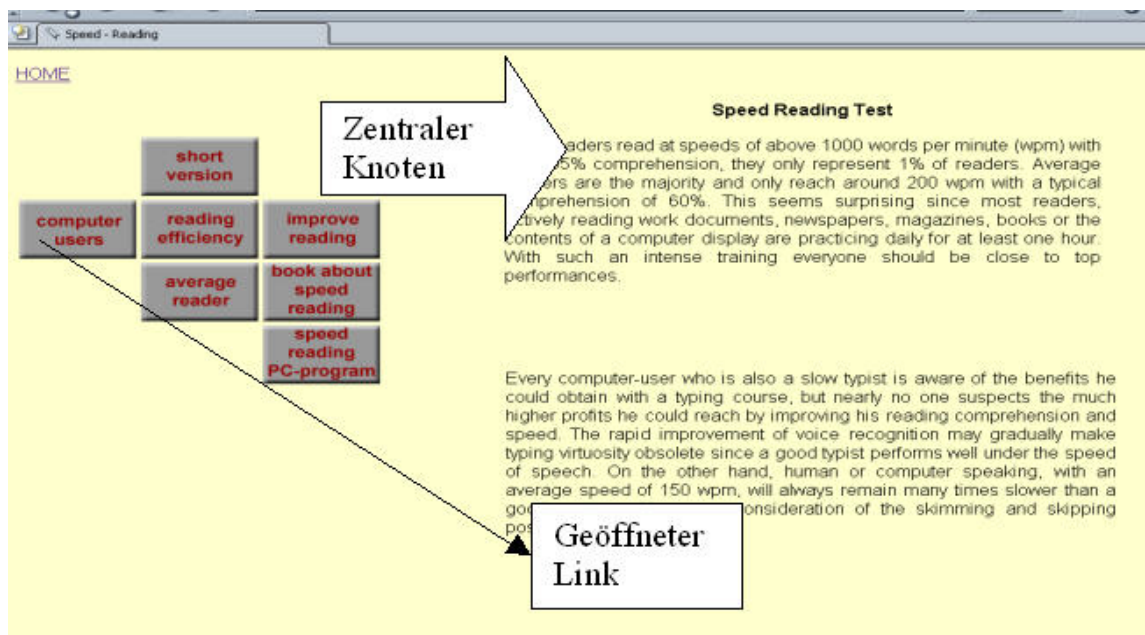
Speed - Reading

HOME

short version

computer users

reading efficiency

improve reading

average reader

book about speed reading

speed reading PC-program

Zentraler Knoten

Speed Reading Test

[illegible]aders read at speeds of above 1000 words per minute (wpm) with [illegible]5% comprehension, they only represent 1% of readers. Average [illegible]ers are the majority and only reach around 200 wpm with a typical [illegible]mprehension of 60%. This seems surprising since most readers, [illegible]ctively reading work documents, newspapers, magazines, books or the contents of a computer display are practicing daily for at least one hour. With such an intense training everyone should be close to top performances.

Every computer-user who is also a slow typist is aware of the benefits he could obtain with a typing course, but nearly no one suspects the much higher profits he could reach by improving his reading comprehension and speed. The rapid improvement of voice recognition may gradually make typing virtuosity obsolete since a good typist performs well under the speed of speech. On the other hand, human or computer speaking, with an average speed of 150 wpm, will always remain many times slower than a goo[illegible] onsideration of the skimming and skipping pos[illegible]

Geöffneter Link